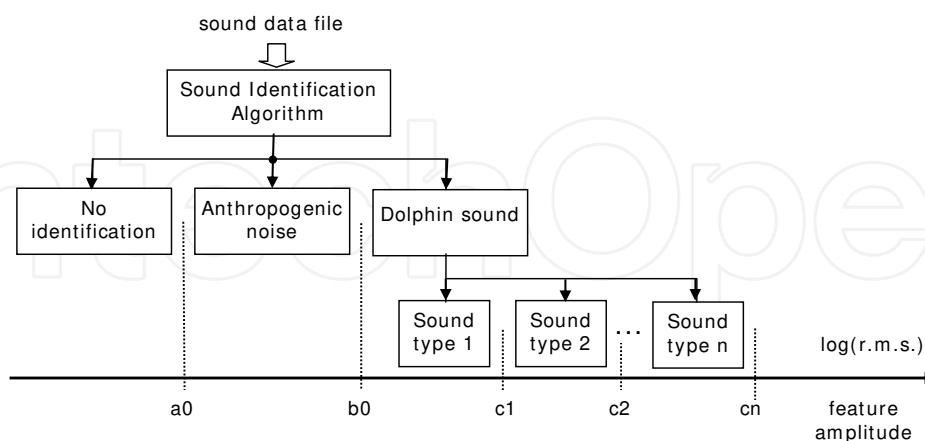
sound data file

Sound Identification Algorithm

No identification

Anthropogenic noise

Dolphin sound

Sound type 1

Sound type 2

...

Sound type n

log(r.m.s.)

a0

b0

c1

c2

cn

feature amplitude